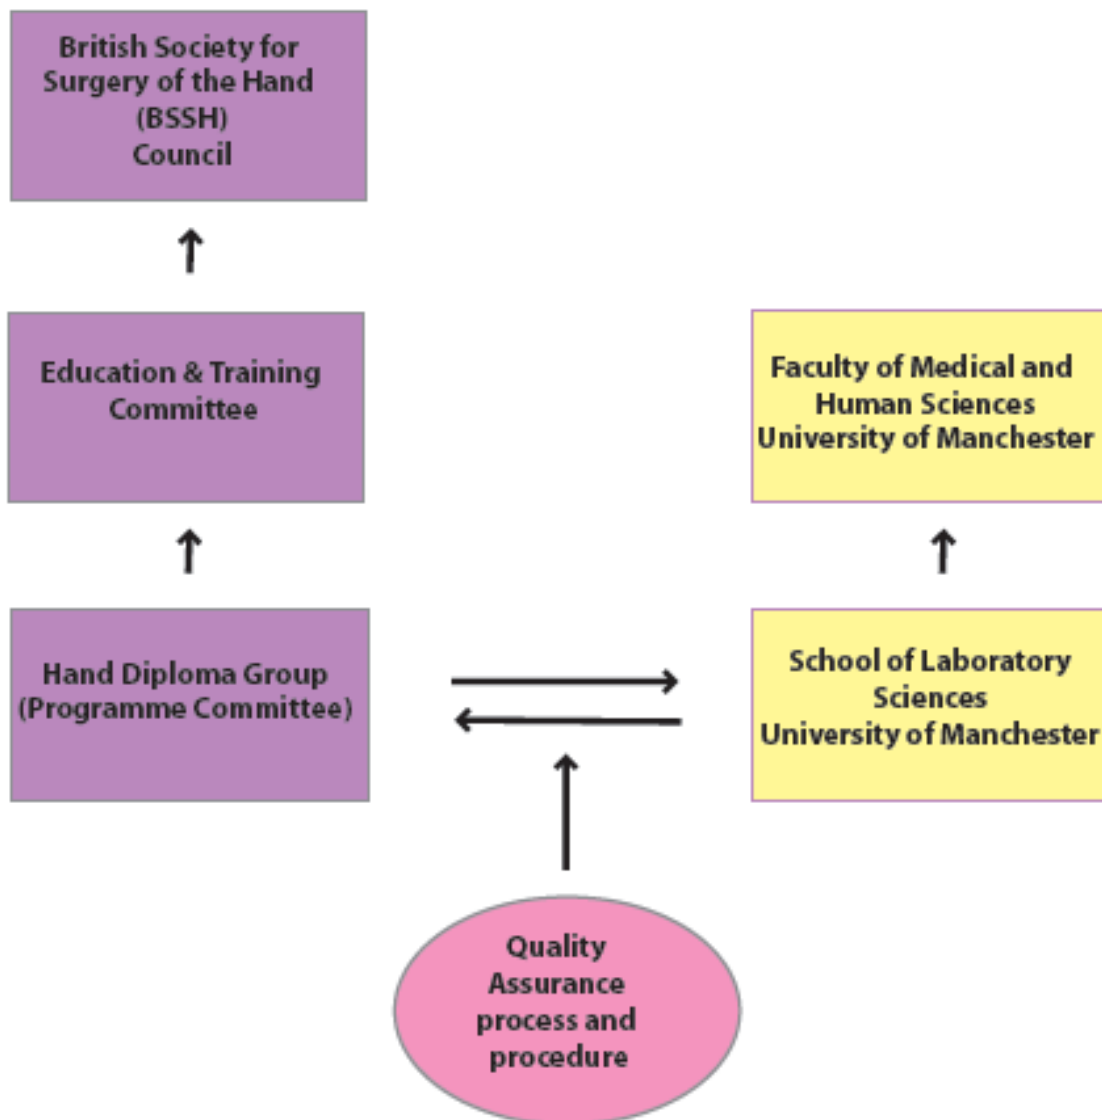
British Society for Surgery of the Hand (BSSH) Council

Education & Training Committee

Faculty of Medical and Human Sciences University of Manchester

Hand Diploma Group (Programme Committee)

School of Laboratory Sciences University of Manchester

Quality Assurance process and procedure